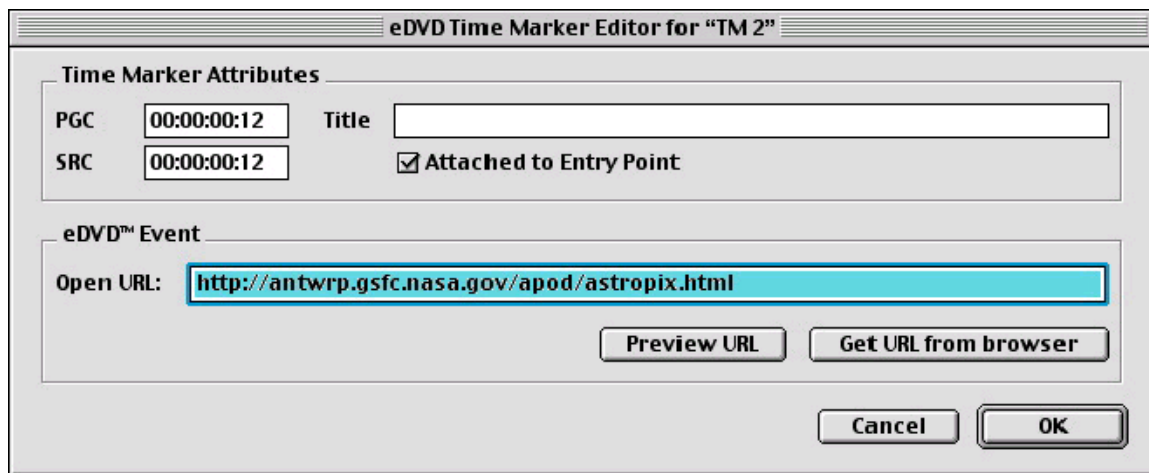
eDVD Time Marker Editor for "TM 2"

Time Marker Attributes

PGC 00:00:00:12 Title

SRC 00:00:00:12 ☑ Attached to Entry Point

eDVD™ Event

Open URL: http://antwrp.gsfc.nasa.gov/apod/astropix.html

Preview URL

Get URL from browser

Cancel

OK